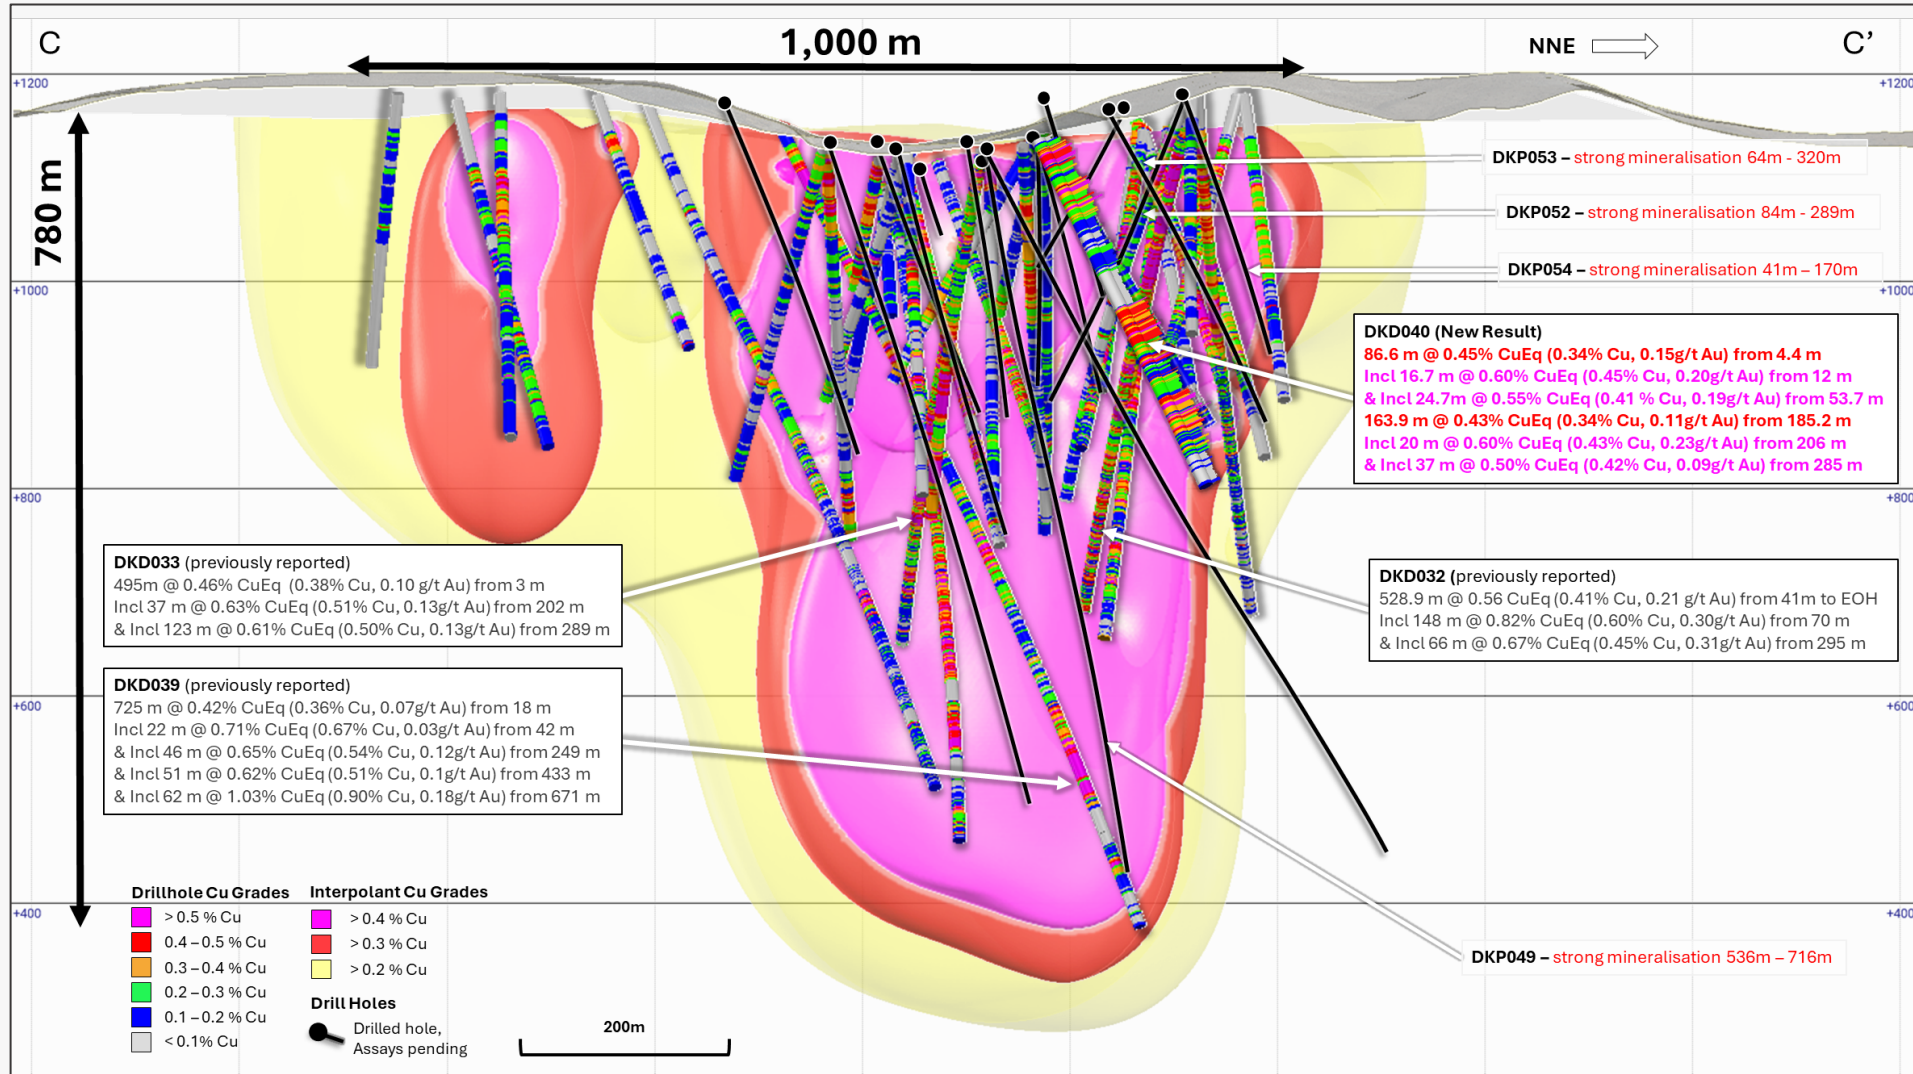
C

1,000 m

NNE

C'

+1200

+1200

780 m

DKP053 – strong mineralisation 64m - 320m

DKP052 – strong mineralisation 84m - 289m

DKP054 – strong mineralisation 41m – 170m

+1000

+1000

DKD040 (New Result)
86.6 m @ 0.45% CuEq (0.34% Cu, 0.15g/t Au) from 4.4 m
Incl 16.7 m @ 0.60% CuEq (0.45% Cu, 0.20g/t Au) from 12 m
& Incl 24.7m @ 0.55% CuEq (0.41 % Cu, 0.19g/t Au) from 53.7 m
163.9 m @ 0.43% CuEq (0.34% Cu, 0.11g/t Au) from 185.2 m
Incl 20 m @ 0.60% CuEq (0.43% Cu, 0.23g/t Au) from 206 m
& Incl 37 m @ 0.50% CuEq (0.42% Cu, 0.09g/t Au) from 285 m

+800

+800

DKD033 (previously reported)
495m @ 0.46% CuEq (0.38% Cu, 0.10 g/t Au) from 3 m
Incl 37 m @ 0.63% CuEq (0.51% Cu, 0.13g/t Au) from 202 m
& Incl 123 m @ 0.61% CuEq (0.50% Cu, 0.13g/t Au) from 289 m

DKD032 (previously reported)
528.9 m @ 0.56 CuEq (0.41% Cu, 0.21 g/t Au) from 41m to EOH
Incl 148 m @ 0.82% CuEq (0.60% Cu, 0.30g/t Au) from 70 m
& Incl 66 m @ 0.67% CuEq (0.45% Cu, 0.31g/t Au) from 295 m

+600

+600

DKD039 (previously reported)
725 m @ 0.42% CuEq (0.36% Cu, 0.07g/t Au) from 18 m
Incl 22 m @ 0.71% CuEq (0.67% Cu, 0.03g/t Au) from 42 m
& Incl 46 m @ 0.65% CuEq (0.54% Cu, 0.12g/t Au) from 249 m
& Incl 51 m @ 0.62% CuEq (0.51% Cu, 0.1g/t Au) from 433 m
& Incl 62 m @ 1.03% CuEq (0.90% Cu, 0.18g/t Au) from 671 m

+400

+400

Drillhole Cu Grades
> 0.5 % Cu
0.4 – 0.5 % Cu
0.3 – 0.4 % Cu
0.2 – 0.3 % Cu
0.1 – 0.2 % Cu
< 0.1% Cu

Interpolant Cu Grades
> 0.4 % Cu
> 0.3 % Cu
> 0.2 % Cu

Drill Holes
Drilled hole, Assays pending

200m

DKP049 – strong mineralisation 536m – 716m